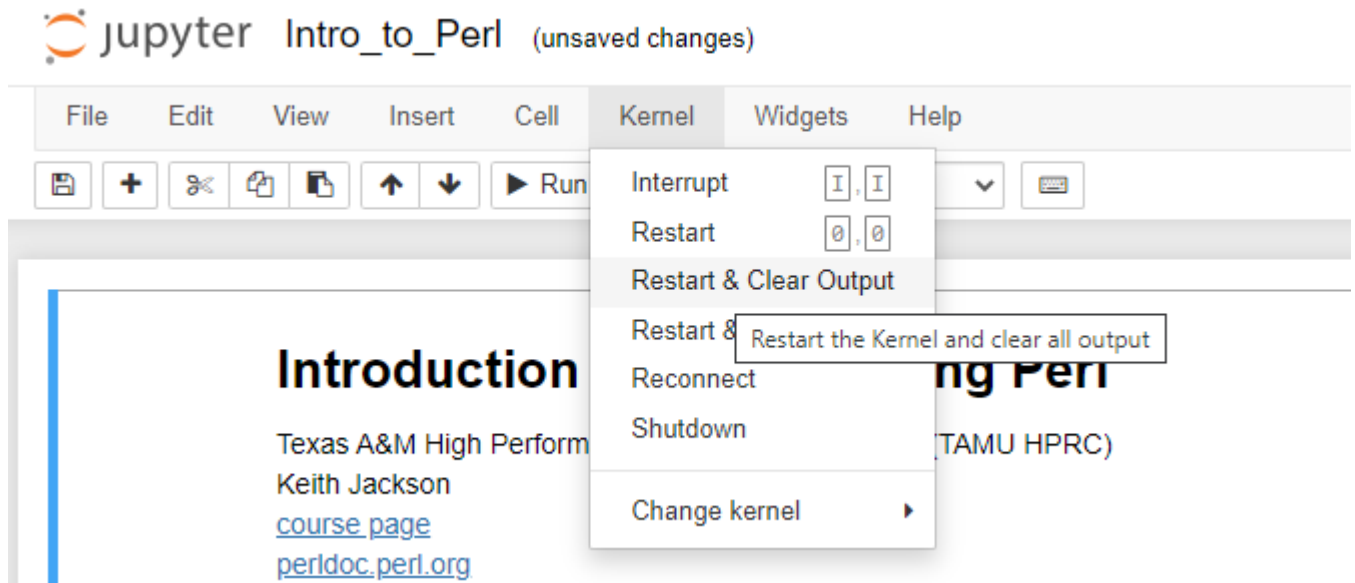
jupyter Intro_to_Perl (unsaved changes)

File Edit View Insert Cell Kernel Widgets Help

Run

Interrupt I, I
Restart 0, 0
Restart & Clear Output
Restart &
Restart the Kernel and clear all output
Reconnect
Shutdown
Change kernel

Introduction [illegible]ng Perl

Texas A&M High Perform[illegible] (TAMU HPRC)
Keith Jackson
course page
perldoc.perl.org